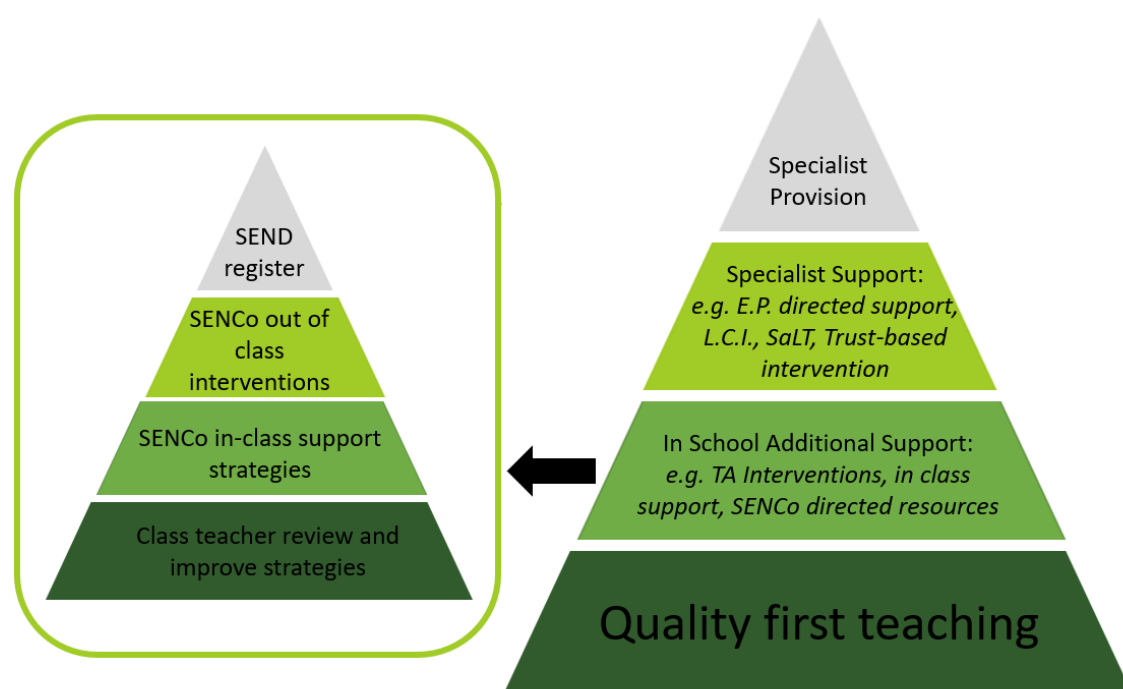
SEND register

SENCo out of class interventions

SENCo in-class support strategies

Class teacher review and improve strategies

Specialist Provision

Specialist Support: *e.g. E.P. directed support, L.C.I., SaLT, Trust-based intervention*

In School Additional Support: *e.g. TA Interventions, in class support, SENCo directed resources*

Quality first teaching